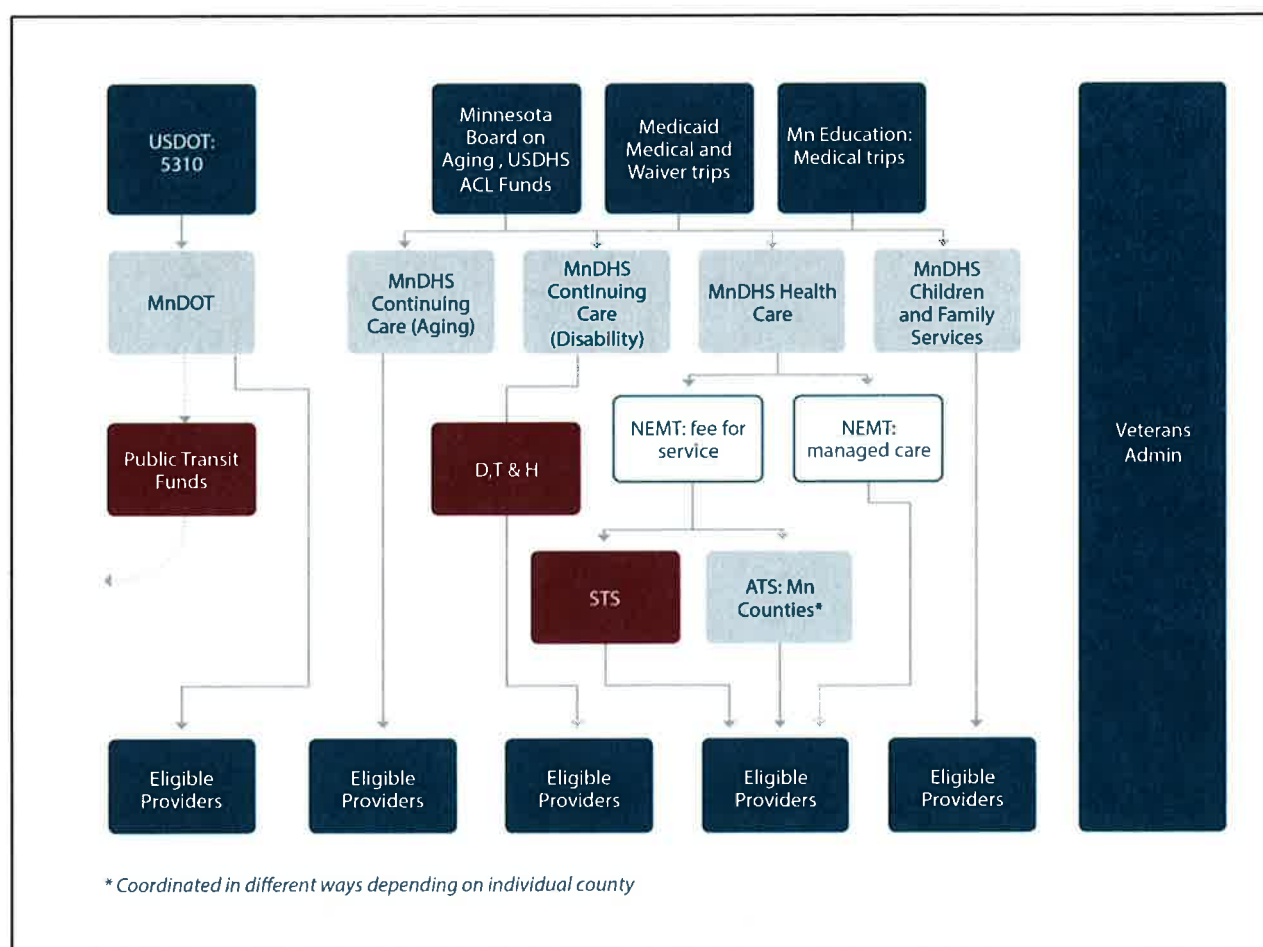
USDOT: 5310

Minnesota Board on Aging , USDHS ACL Funds

Medicaid Medical and Waiver trips

Mn Education: Medical trips

Veterans Admin

MnDOT

MnDHS Continuing Care (Aging)

MnDHS Continuing Care (Disability)

MnDHS Health Care

MnDHS Children and Family Services

Public Transit Funds

D,T & H

NEMT: fee for service

NEMT: managed care

STS

ATS: Mn Counties*

Eligible Providers

Eligible Providers

Eligible Providers

Eligible Providers

Eligible Providers

* Coordinated in different ways depending on individual county